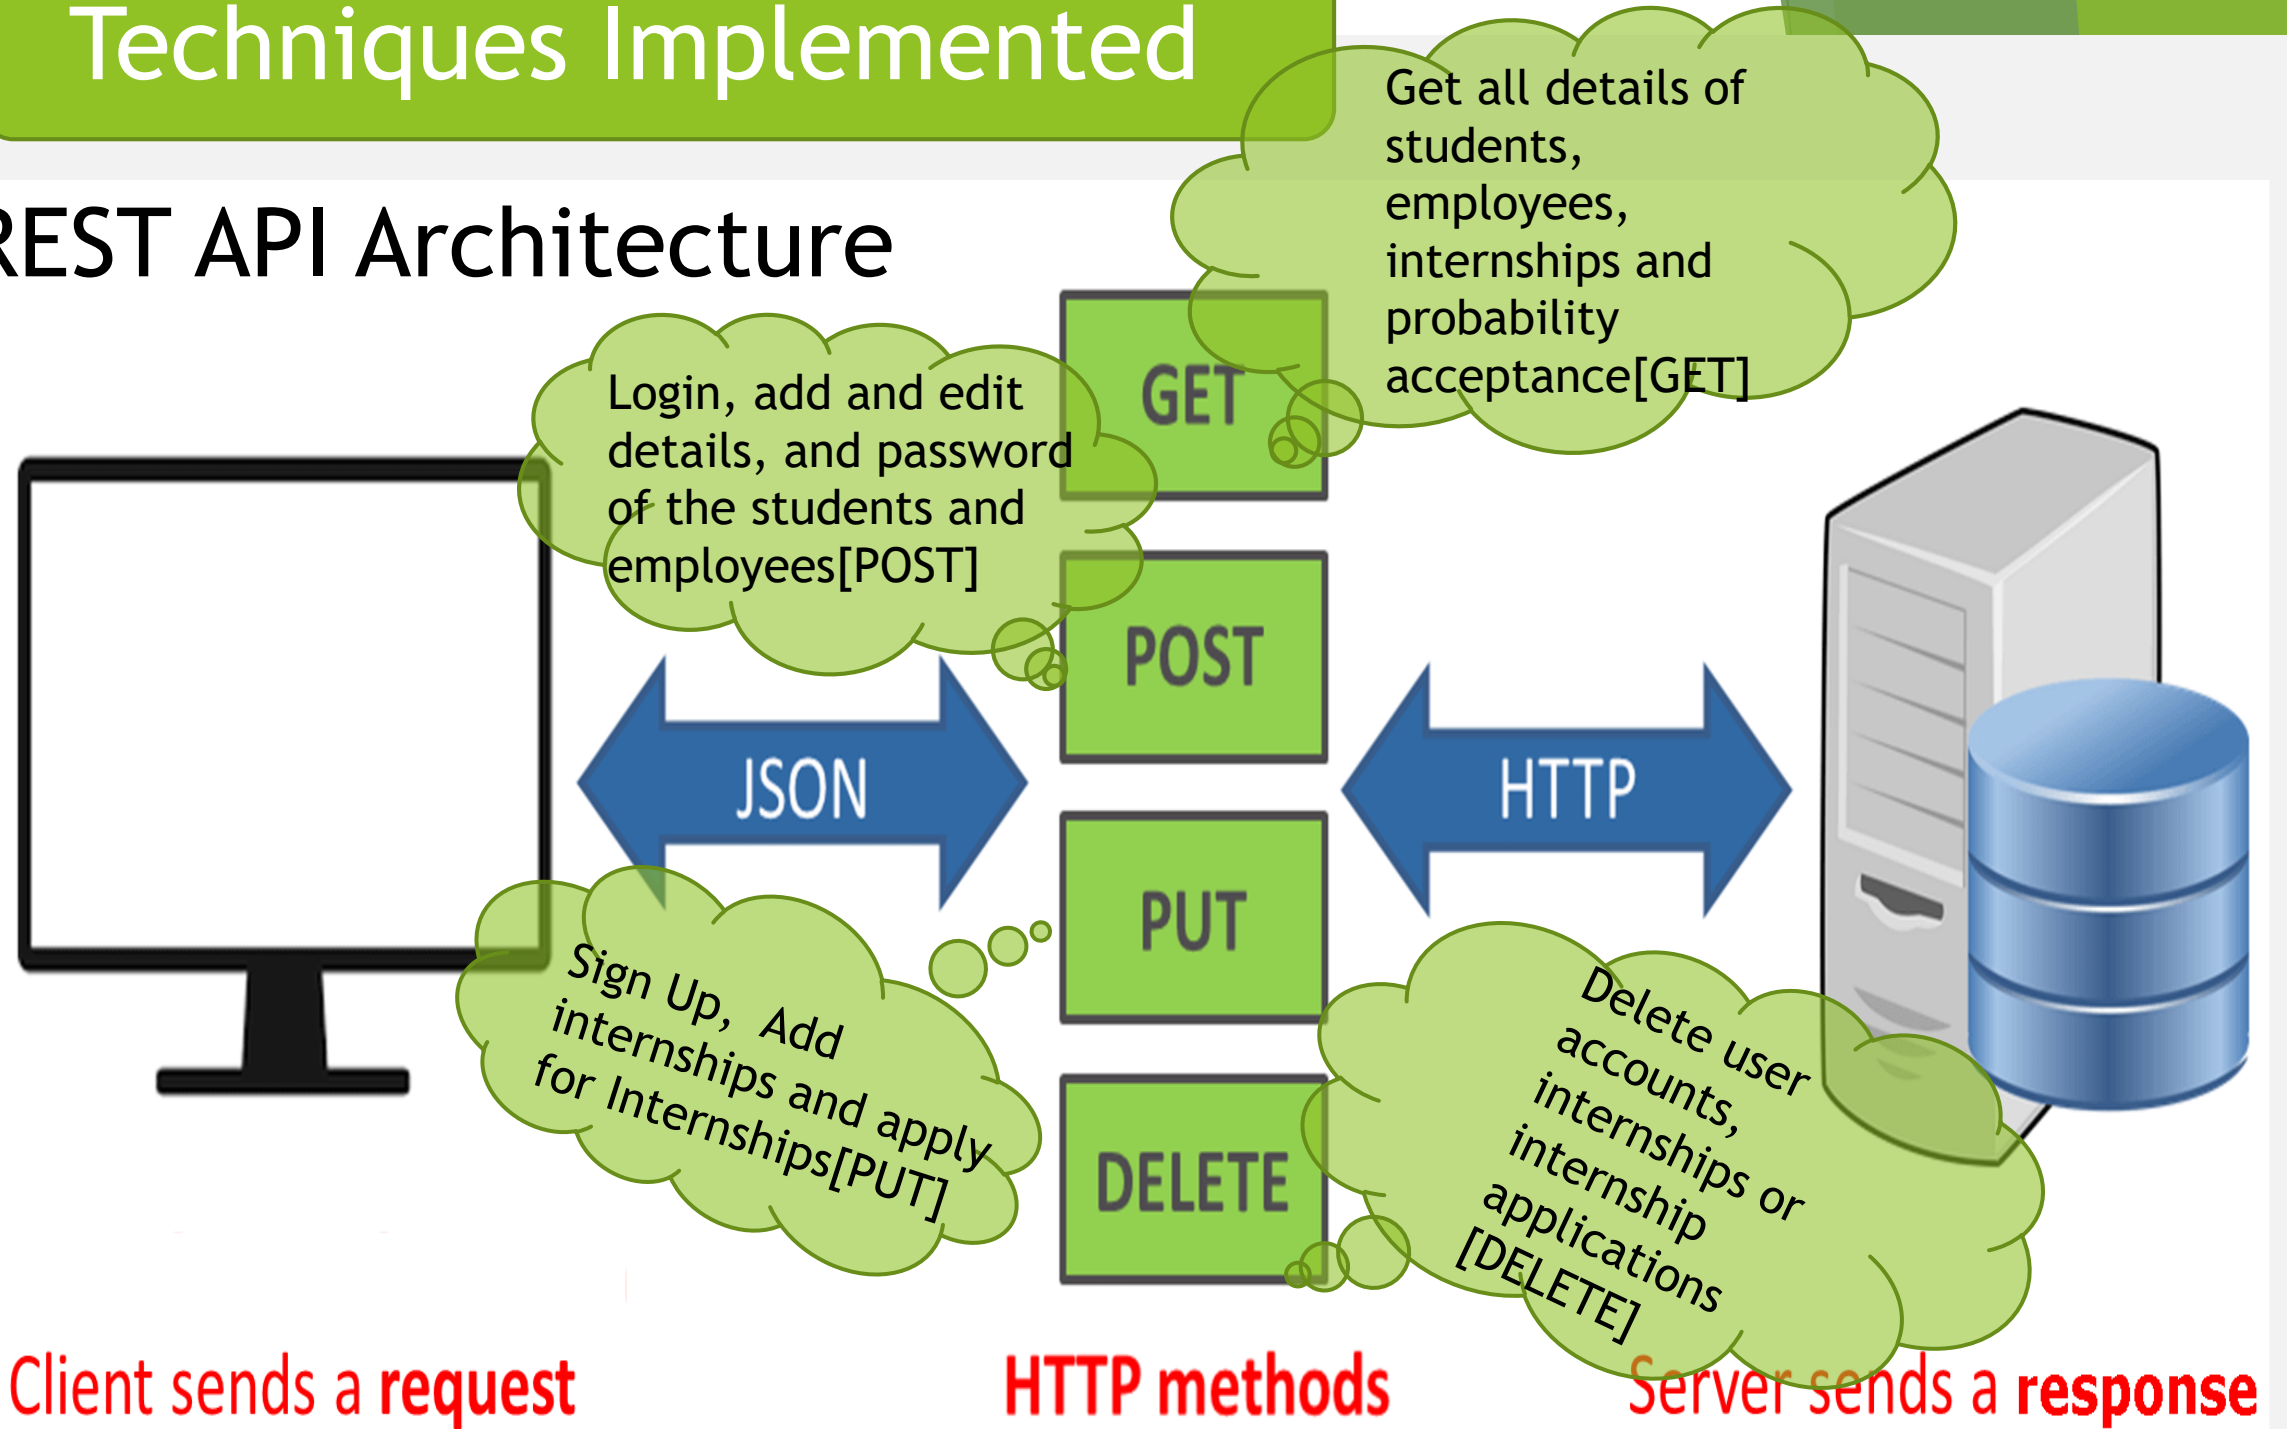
Techniques Implemented

REST API Architecture

Get all details of students, employees, internships and probability acceptance[GET]

Login, add and edit details, and password of the students and employees[POST]

GET

POST

JSON

HTTP

PUT

DELETE

Sign Up, Add internships and apply for Internships[PUT]

Delete user accounts, internships or internship applications [DELETE]

Client sends a request

HTTP methods

Server sends a response